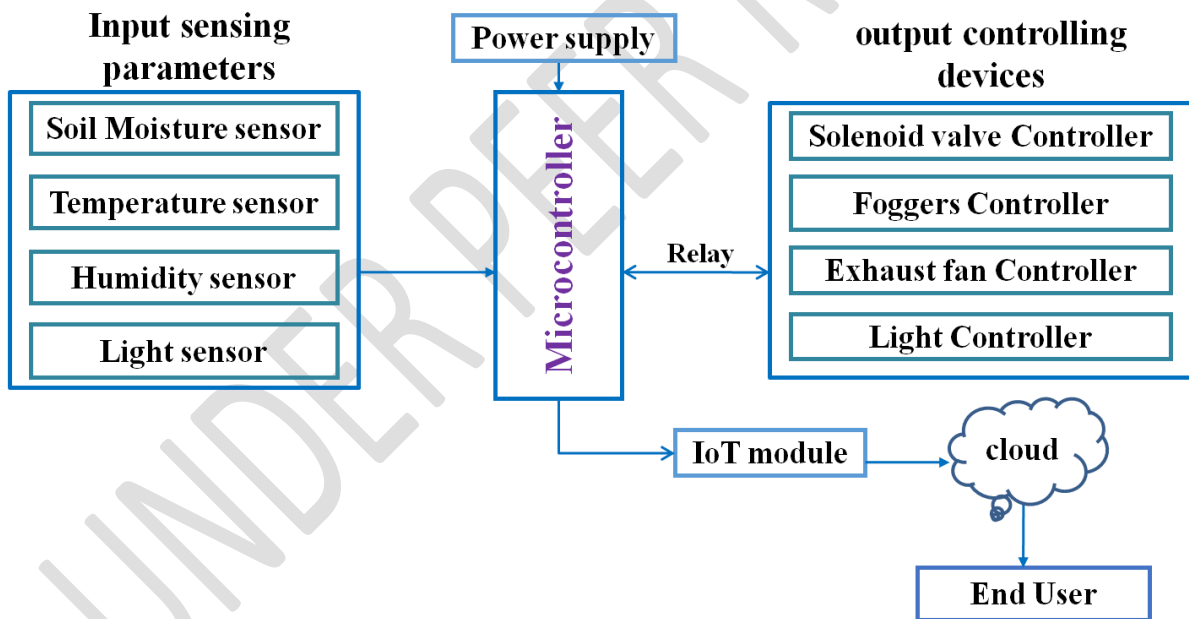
Input sensing parameters

Soil Moisture sensor

Temperature sensor

Humidity sensor

Light sensor

Power supply

Microcontroller

Relay

output controlling devices

Solenoid valve Controller

Foggers Controller

Exhaust fan Controller

Light Controller

IoT module

cloud

End User

UNDER PEER REVIEW